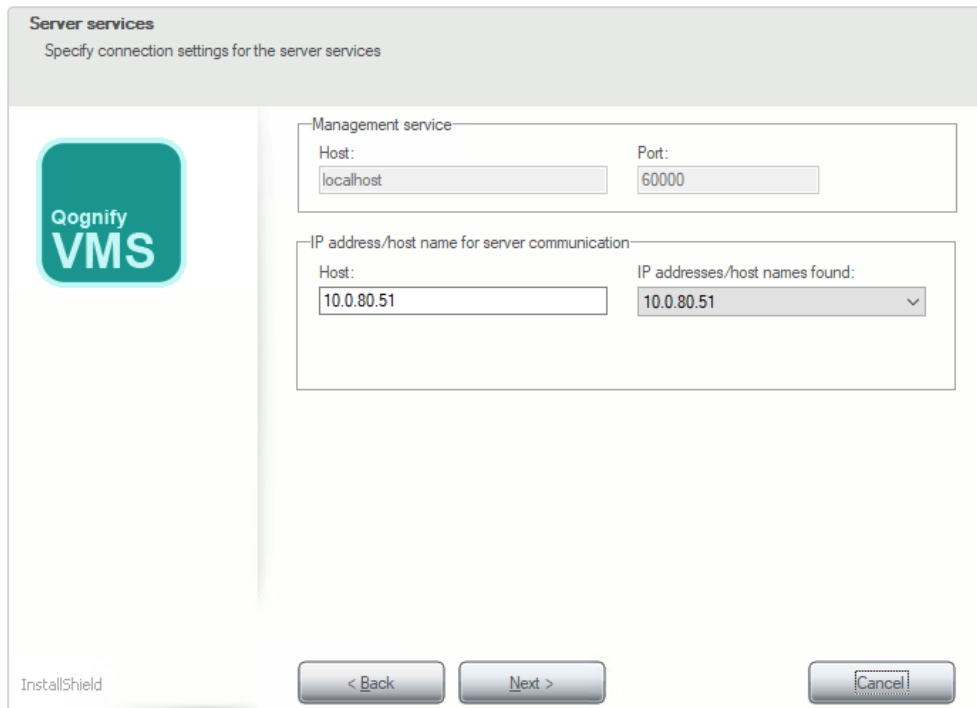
Server services
Specify connection settings for the server services

Qognify
VMS

Management service
Host:
localhost
Port:
60000

IP address/host name for server communication
Host:
10.0.80.51
IP addresses/host names found:
10.0.80.51

InstallShield
< Back
Next >
Cancel